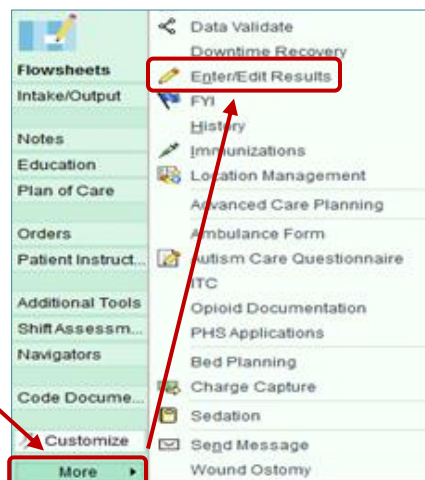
Flowsheets
Intake/Output
Notes
Education
Plan of Care
Orders
Patient Instruct...
Additional Tools
Shift Assessm...
Navigators
Code Docume...
Customize
More

Data Validate
Downtime Recovery
Enter/Edit Results
FYI
History
Immunizations
Location Management
Advanced Care Planning
Ambulance Form
Autism Care Questionnaire
ITC
Opioid Documentation
PHS Applications
Bed Planning
Charge Capture
Sedation
Send Message
Wound Ostomy